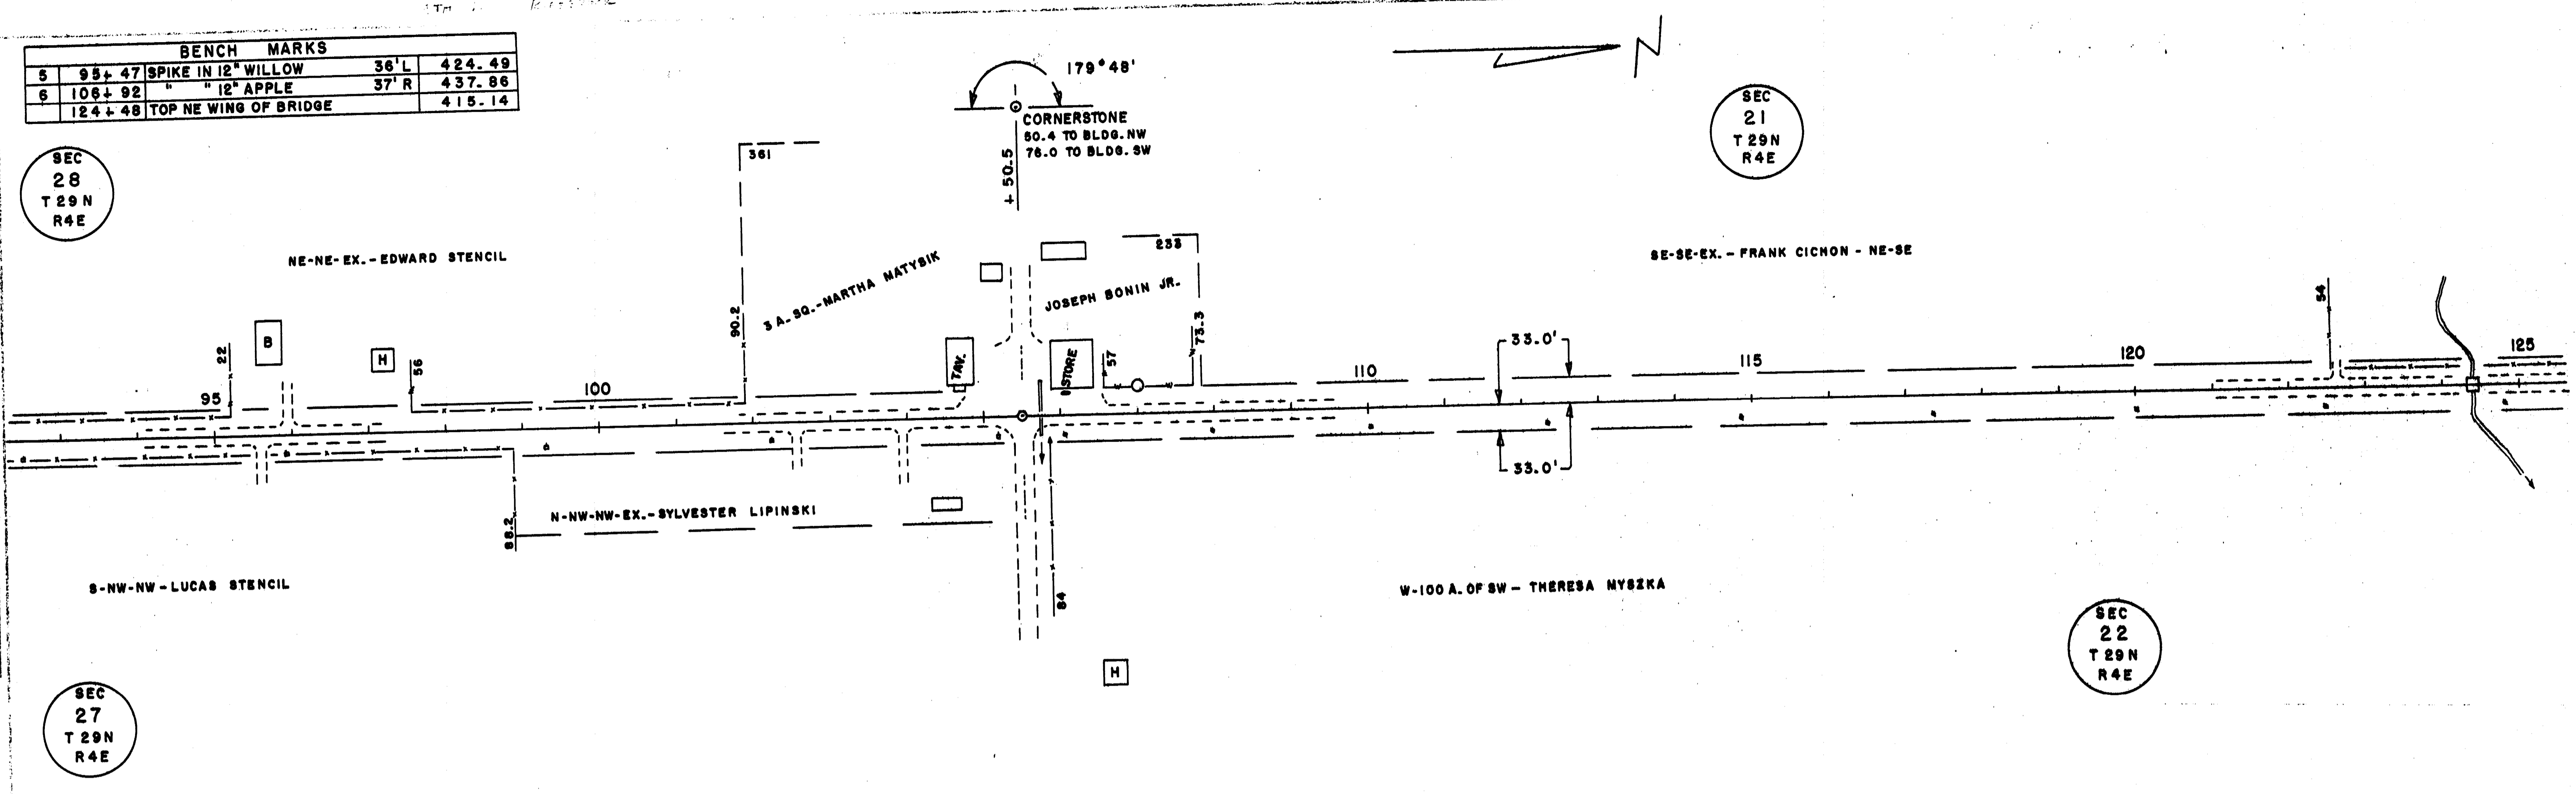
| BENCH MARKS | | | | |
|---|---|---|---|---|
| 5 | 95+47 | SPIKE IN 12" WILLOW | 36' L | 424.49 |
| 6 | 106+92 | " " 12" APPLE | 37' R | 437.86 |
| | 124+48 | TOP NE WING OF BRIDGE | | 415.14 |

179°48'

N

CORNERSTONE
50.4 TO BLDG. NW
78.0 TO BLDG. SW

+50.5

SEC 21 T 29 N R4E

SEC 28 T 29 N R4E

361

233

NE-NE-EX.-EDWARD STENCIL

3 A. SQ.-MARTHA MATYSIK

JOSEPH BONIN JR.

SE-SE-EX.-FRANK CICHON - NE-SE

90.2

73.3

54

22

B

H

56

TAV.

STORE

57

33.0'

95

100

110

115

120

125

33.0'

N-NW-NW-EX.-SYLVESTER LIPINSKI

88.2

84

S-NW-NW-LUCAS STENCIL

W-100 A. OF SW - THERESA NYSZKA

H

SEC 22 T 29 N R4E

SEC 27 T 29 N R4E